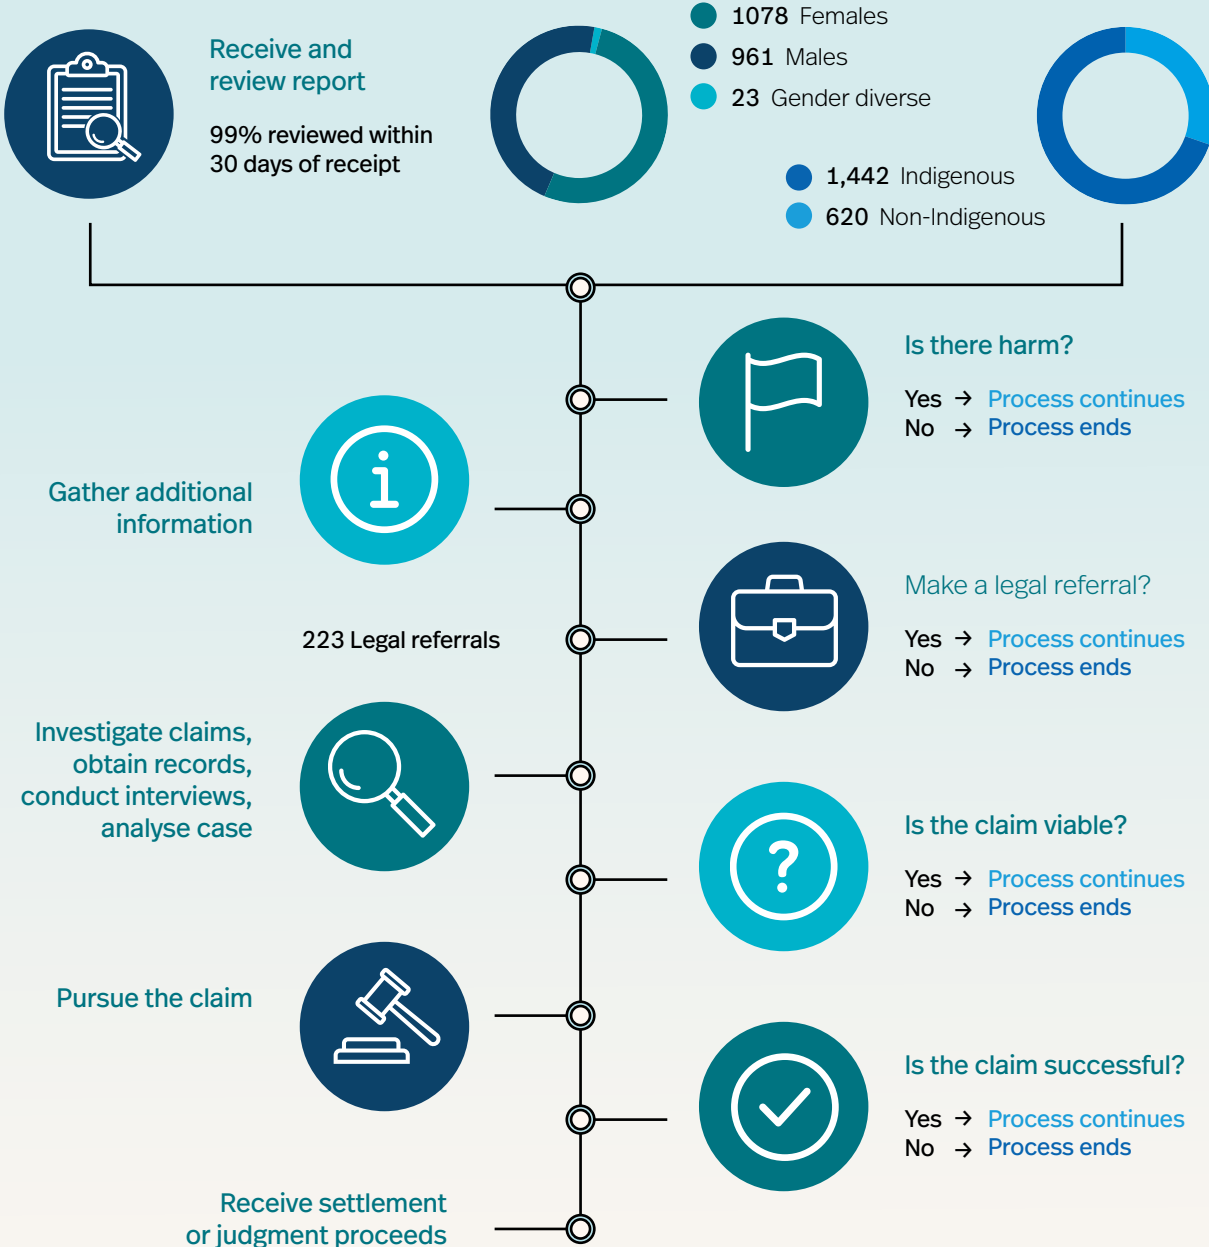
Receive and review report

99% reviewed within 30 days of receipt

1078 Females
961 Males
23 Gender diverse

1,442 Indigenous
620 Non-Indigenous

Is there harm?

Yes → Process continues
No → Process ends

Gather additional information

Make a legal referral?

223 Legal referrals

Yes → Process continues
No → Process ends

Investigate claims, obtain records, conduct interviews, analyse case

Is the claim viable?

Yes → Process continues
No → Process ends

Pursue the claim

Is the claim successful?

Yes → Process continues
No → Process ends

Receive settlement or judgment proceeds